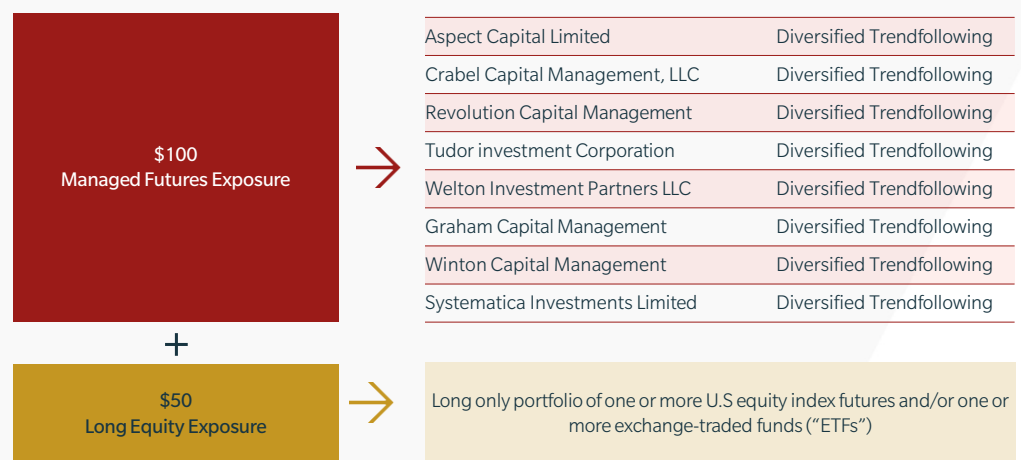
$100
Managed Futures Exposure

| | |
|---|---|
| Aspect Capital Limited | Diversified Trendfollowing |
| Crabel Capital Management, LLC | Diversified Trendfollowing |
| Revolution Capital Management | Diversified Trendfollowing |
| Tudor investment Corporation | Diversified Trendfollowing |
| Welton Investment Partners LLC | Diversified Trendfollowing |
| Graham Capital Management | Diversified Trendfollowing |
| Winton Capital Management | Diversified Trendfollowing |
| Systematica Investments Limited | Diversified Trendfollowing |

+

$50
Long Equity Exposure

Long only portfolio of one or more U.S equity index futures and/or one or more exchange-traded funds (“ETFs”)